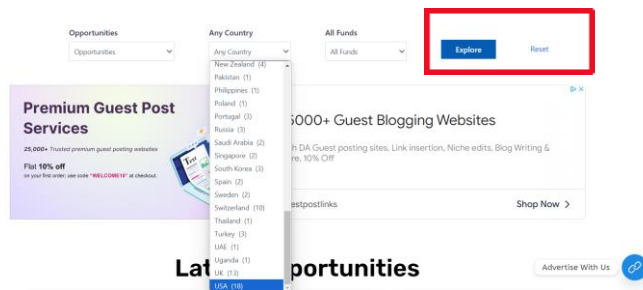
Opportunities
Opportunities

Any Country
Any Country

All Funds
All Funds

Explore
Reset

New Zealand (4)
Pakistan (1)
Philippines (1)
Poland (1)
Portugal (3)
Russia (3)
Saudi Arabia (2)
Singapore (2)
South Korea (3)
Spain (2)
Sweden (2)
Switzerland (10)
Thailand (1)
Turkey (3)
UAE (1)
Uganda (1)
UK (13)
USA (18)

Premium Guest Post Services
25,000+ Trusted premium guest posting websites
Flat 10% off
on your first order, use code "WELCOME10" at checkout.

5000+ Guest Blogging Websites
h DA Guest posting sites, Link insertion, Niche edits, Blog Writing & re, 10% Off
estpostlinks
Shop Now >

Lat portunities

Advertise With Us